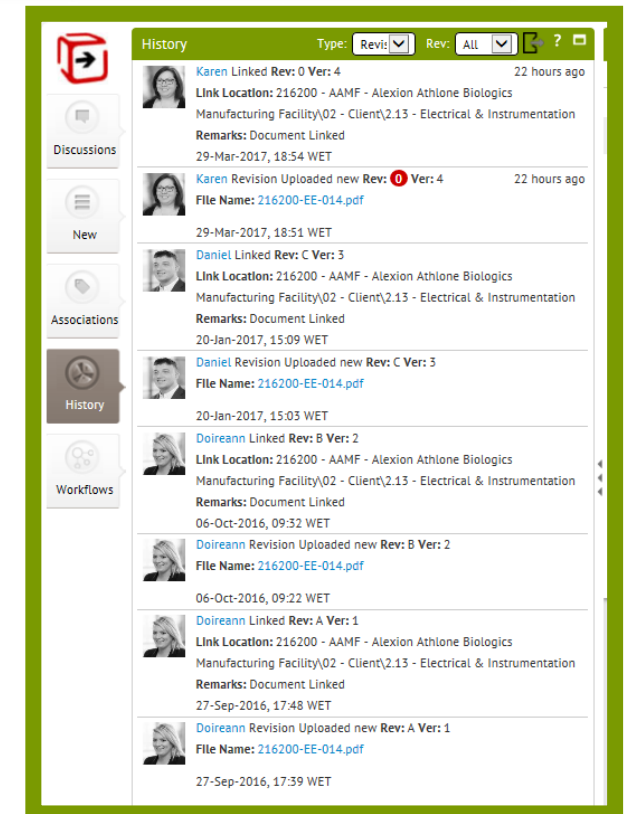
Discussions

New

Associations

History

Workflows

History Type: Revis Rev: All ?

Karen Linked **Rev:** 0 **Ver:** 4 22 hours ago
**Link Location:** 216200 - AAMF - Alexion Athlone Biologics Manufacturing Facility\02 - Client\2.13 - Electrical & Instrumentation
**Remarks:** Document Linked
29-Mar-2017, 18:54 WET

Karen Revision Uploaded new **Rev:** 0 **Ver:** 4 22 hours ago
**File Name:** 216200-EE-014.pdf
29-Mar-2017, 18:51 WET

Daniel Linked **Rev:** C **Ver:** 3
**Link Location:** 216200 - AAMF - Alexion Athlone Biologics Manufacturing Facility\02 - Client\2.13 - Electrical & Instrumentation
**Remarks:** Document Linked
20-Jan-2017, 15:09 WET

Daniel Revision Uploaded new **Rev:** C **Ver:** 3
**File Name:** 216200-EE-014.pdf
20-Jan-2017, 15:03 WET

Doireann Linked **Rev:** B **Ver:** 2
**Link Location:** 216200 - AAMF - Alexion Athlone Biologics Manufacturing Facility\02 - Client\2.13 - Electrical & Instrumentation
**Remarks:** Document Linked
06-Oct-2016, 09:32 WET

Doireann Revision Uploaded new **Rev:** B **Ver:** 2
**File Name:** 216200-EE-014.pdf
06-Oct-2016, 09:22 WET

Doireann Linked **Rev:** A **Ver:** 1
**Link Location:** 216200 - AAMF - Alexion Athlone Biologics Manufacturing Facility\02 - Client\2.13 - Electrical & Instrumentation
**Remarks:** Document Linked
27-Sep-2016, 17:48 WET

Doireann Revision Uploaded new **Rev:** A **Ver:** 1
**File Name:** 216200-EE-014.pdf
27-Sep-2016, 17:39 WET